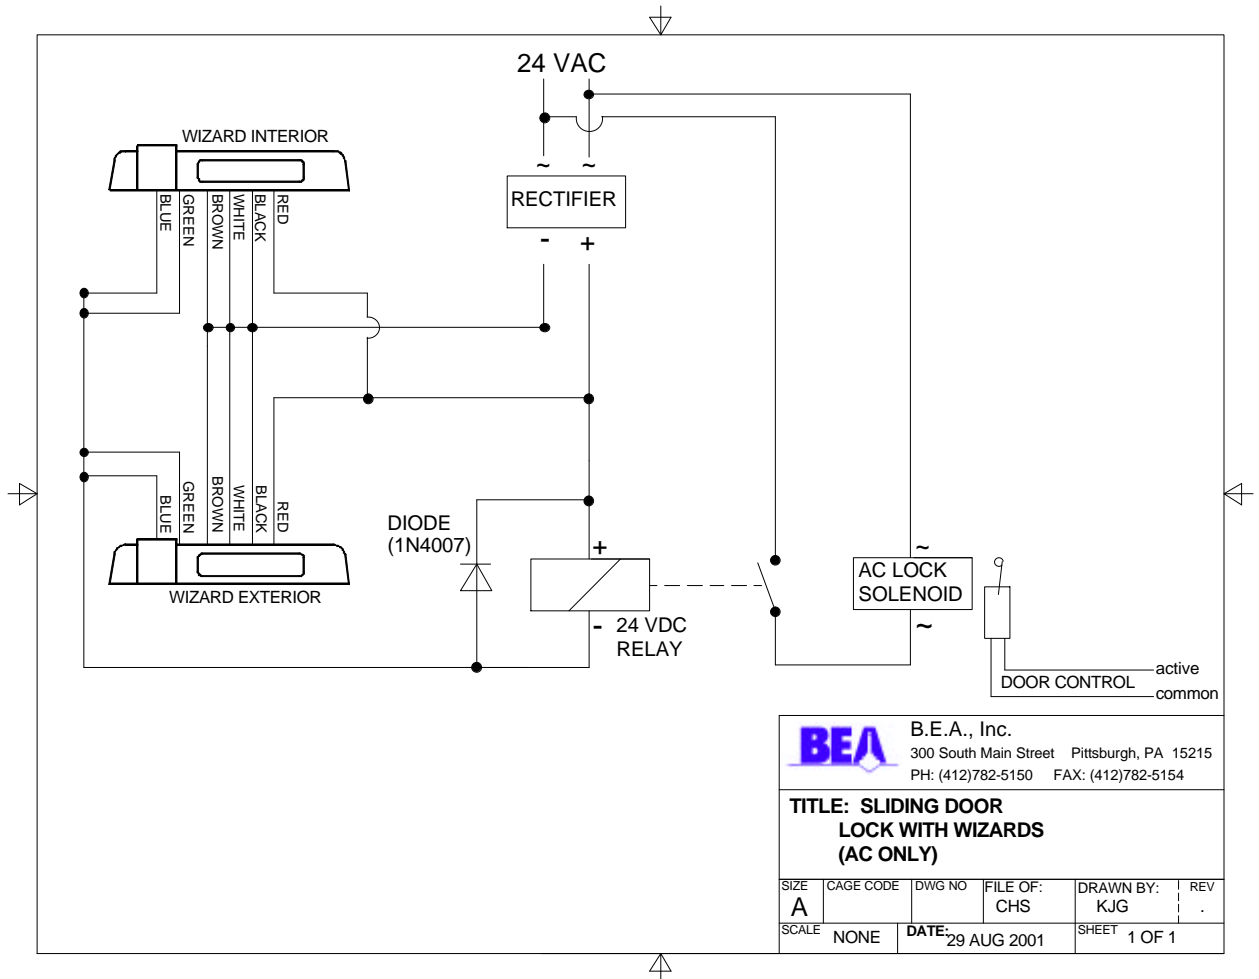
24 VAC

WIZARD INTERIOR

BLUE GREEN BROWN WHITE BLACK RED

~ ~

RECTIFIER

- +

BLUE GREEN BROWN WHITE BLACK RED

WIZARD EXTERIOR

DIODE (1N4007)

+

- 24 VDC RELAY

~

AC LOCK SOLENOID

~

active

DOOR CONTROL

common

BEA

B.E.A., Inc.
300 South Main Street Pittsburgh, PA 15215
PH: (412)782-5150 FAX: (412)782-5154

TITLE: SLIDING DOOR LOCK WITH WIZARDS (AC ONLY)

| SIZE A | CAGE CODE | DWG NO | FILE OF: CHS | DRAWN BY: KJG | REV . |
|---|---|---|---|---|---|
| SCALE NONE | | DATE: 29 AUG 2001 | | SHEET 1 OF 1 | |